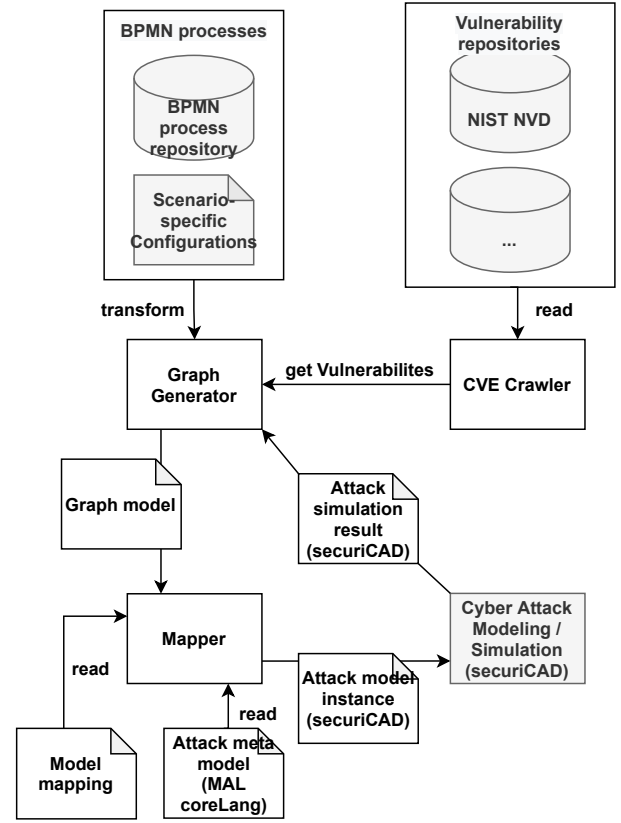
BPMN processes

BPMN process repository

Scenario-specific Configurations

Vulnerability repositories

NIST NVD

...

transform

read

get Vulnerabilites

Graph Generator

CVE Crawler

Graph model

Attack simulation result (securiCAD)

Mapper

Cyber Attack Modeling / Simulation (securiCAD)

read

Attack model instance (securiCAD)

read

Model mapping

Attack meta model (MAL coreLang)